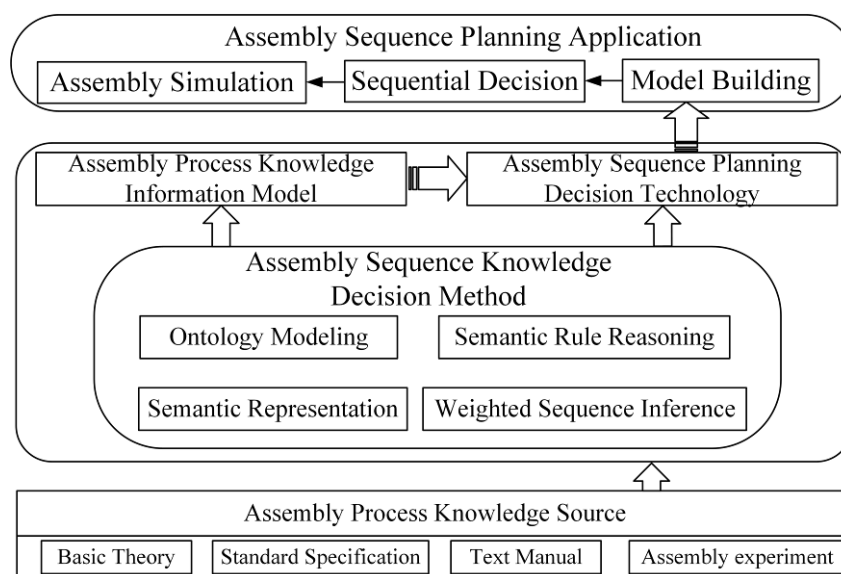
Assembly Sequence Planning Application

Assembly Simulation

Sequential Decision

Model Building

Assembly Process Knowledge Information Model

Assembly Sequence Planning Decision Technology

Assembly Sequence Knowledge Decision Method

Ontology Modeling

Semantic Rule Reasoning

Semantic Representation

Weighted Sequence Inference

Assembly Process Knowledge Source

Basic Theory

Standard Specification

Text Manual

Assembly experiment